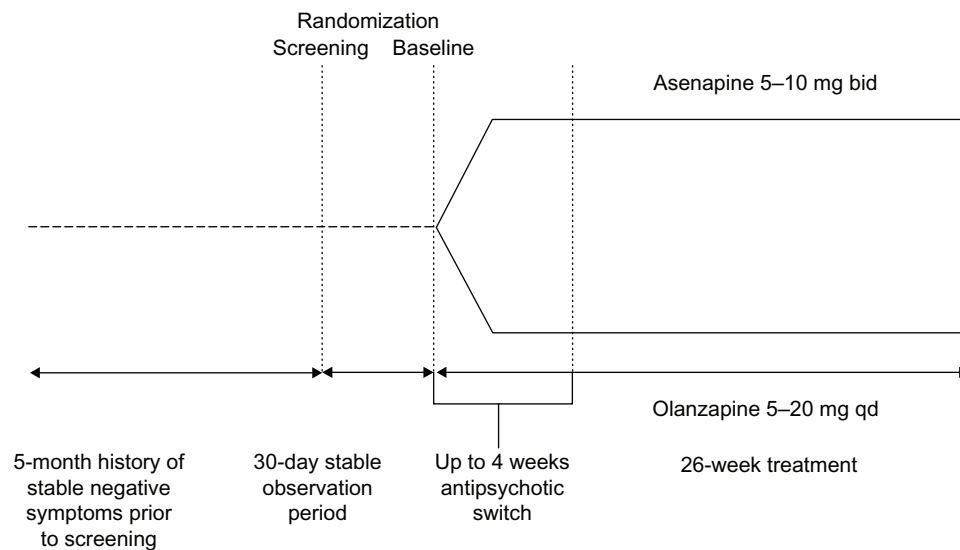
Randomization
Screening Baseline

Asenapine 5–10 mg bid

Olanzapine 5–20 mg qd

5-month history of stable negative symptoms prior to screening

30-day stable observation period

Up to 4 weeks antipsychotic switch

26-week treatment